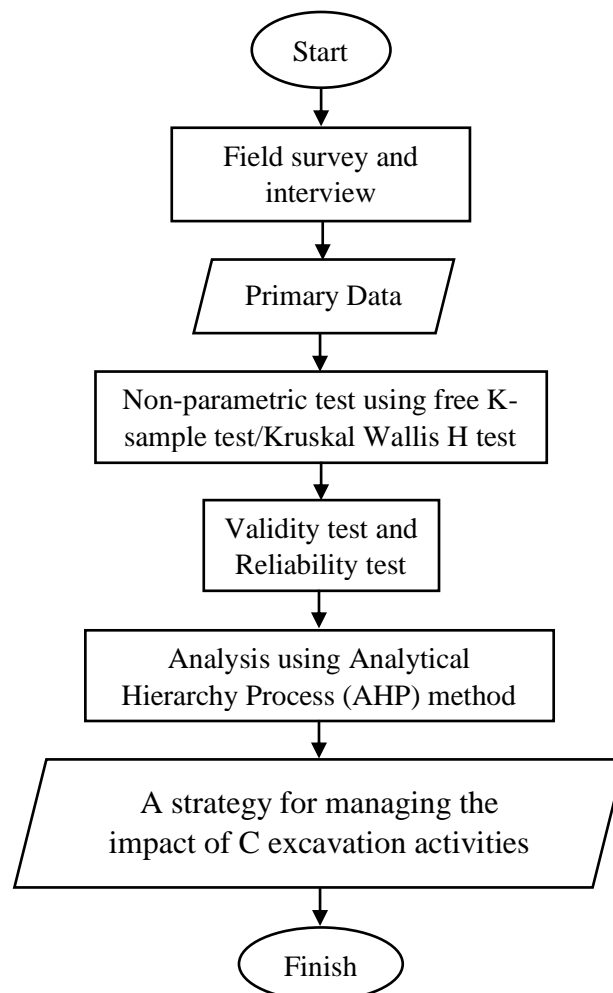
Start

Field survey and interview

Primary Data

Non-parametric test using free K-sample test/Kruskal Wallis H test

Validity test and Reliability test

Analysis using Analytical Hierarchy Process (AHP) method

A strategy for managing the impact of C excavation activities

Finish